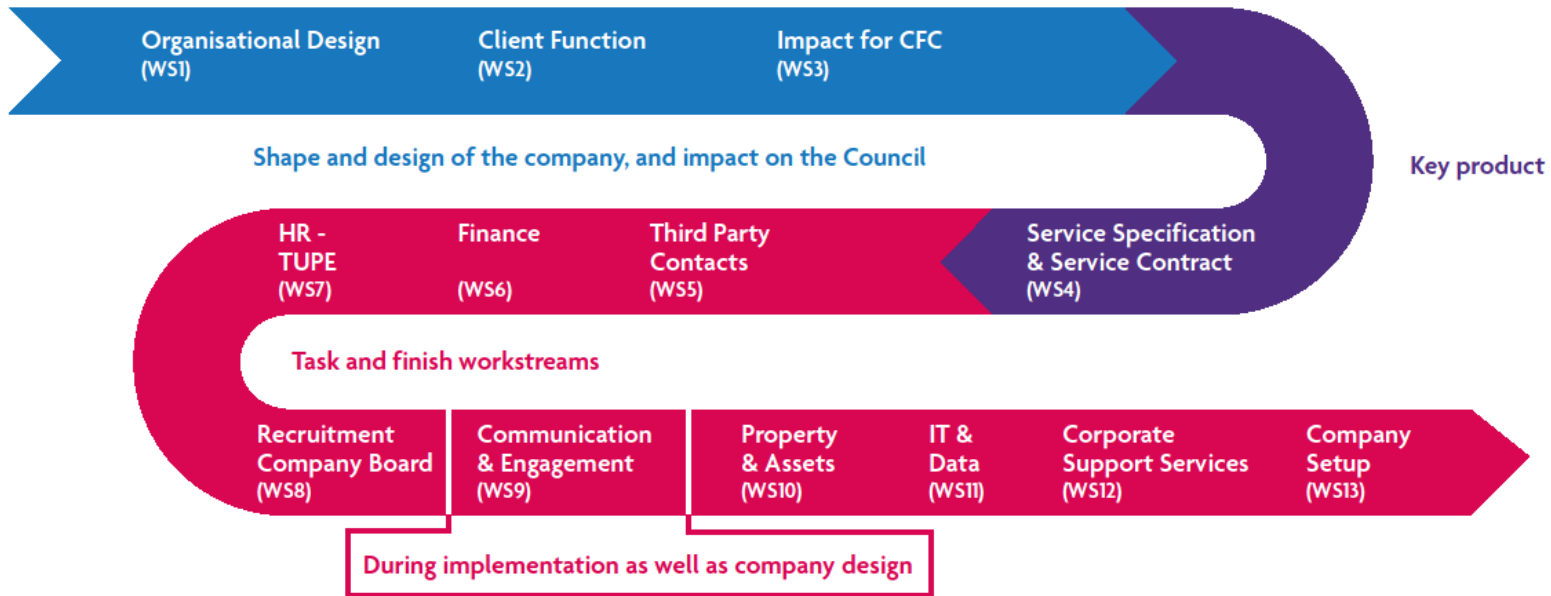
Organisational Design (WS1)

Client Function (WS2)

Impact for CFC (WS3)

Shape and design of the company, and impact on the Council

Key product

HR - TUPE (WS7)

Finance (WS6)

Third Party Contacts (WS5)

Service Specification & Service Contract (WS4)

Task and finish workstreams

Recruitment Company Board (WS8)

Communication & Engagement (WS9)

Property & Assets (WS10)

IT & Data (WS11)

Corporate Support Services (WS12)

Company Setup (WS13)

During implementation as well as company design